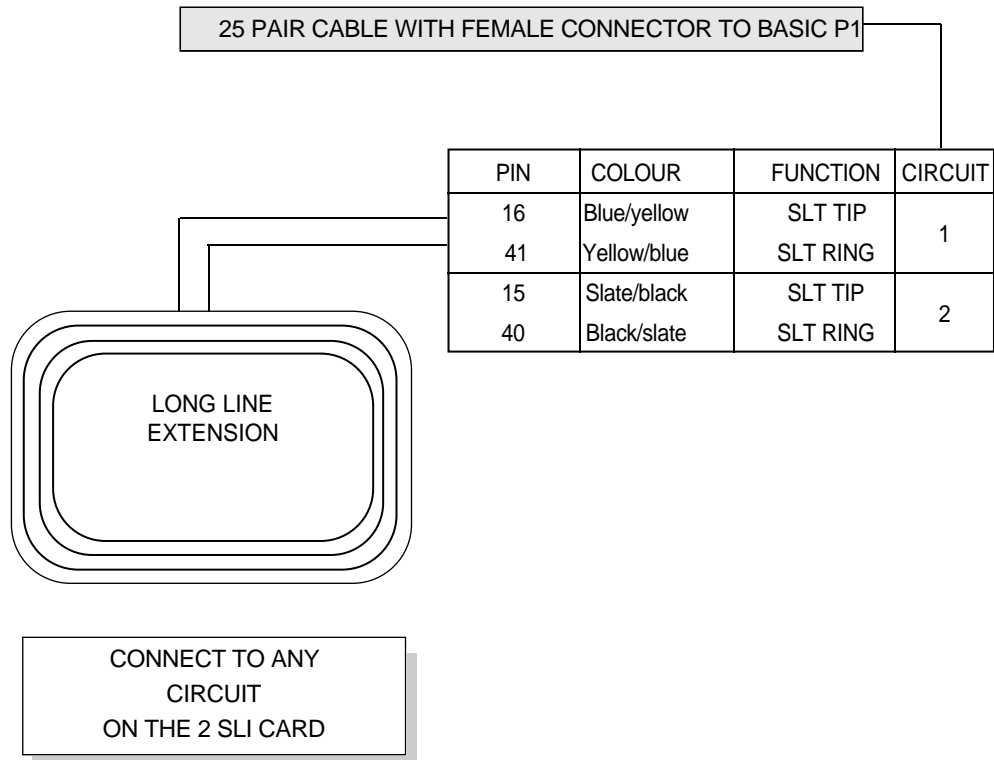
25 PAIR CABLE WITH FEMALE CONNECTOR TO BASIC P1

| PIN | COLOUR | FUNCTION | CIRCUIT |
|---|---|---|---|
| 16 | Blue/yellow | SLT TIP | 1 |
| 41 | Yellow/blue | SLT RING | |
| 15 | Slate/black | SLT TIP | 2 |
| 40 | Black/slate | SLT RING | |

LONG LINE EXTENSION

CONNECT TO ANY CIRCUIT ON THE 2 SLI CARD